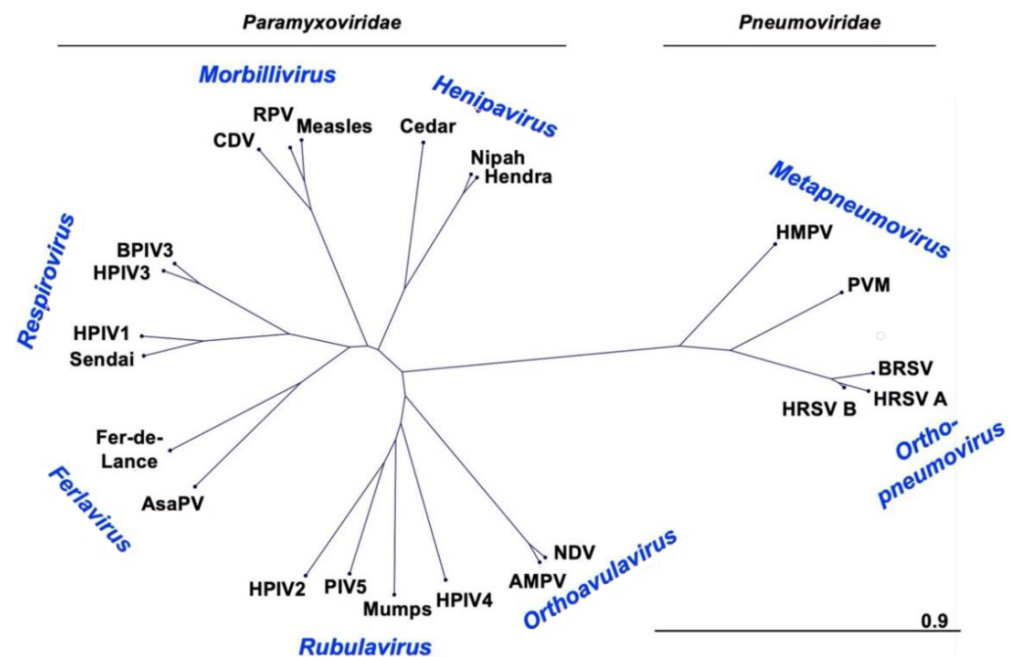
Paramyxoviridae

Pneumoviridae

Morbillivirus

Henipavirus

RPV

Measles

CDV

Cedar

Nipah

Hendra

Metapneumovirus

Respirovirus

BPIV3

HPIV3

HMPV

PVM

HPIV1

Sendai

BRSV

HRSV B

HRSV A

Fer-de-Lance

Ortho-pneumovirus

Ferlavirus

AsaPV

NDV

AMPV

Orthoavulavirus

HPIV2

PIV5

Mumps

HPIV4

Rubulavirus

0.9